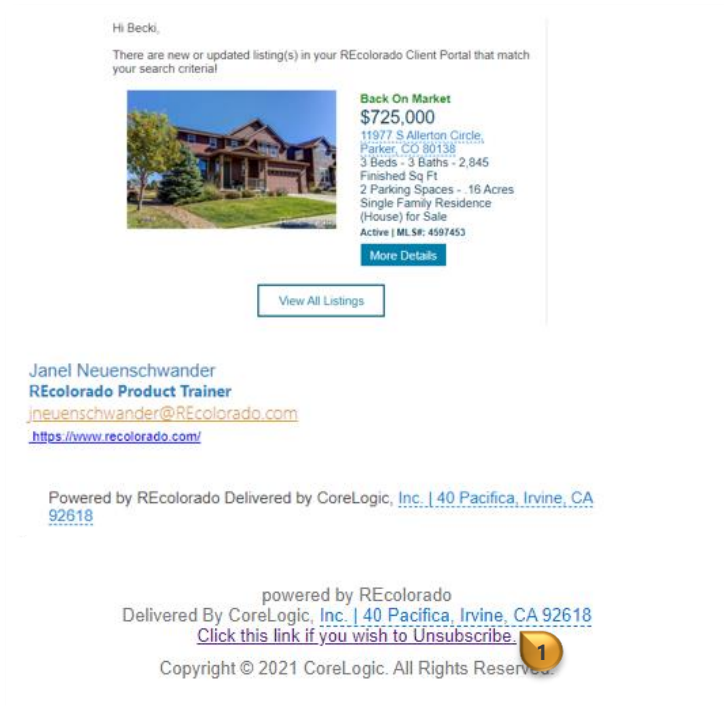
Hi Becki,

There are new or updated listing(s) in your REcolorado Client Portal that match your search criteria!

Back On Market
$725,000
11977 S Allerton Circle, Parker, CO 80138
3 Beds - 3 Baths - 2,845 Finished Sq Ft
2 Parking Spaces - .16 Acres
Single Family Residence (House) for Sale
Active | MLS#: 4597453

More Details

View All Listings

Janel Neuenschwander
REcolorado Product Trainer
jneuenschwander@REcolorado.com
https://www.recolorado.com/

Powered by REcolorado Delivered by CoreLogic, Inc. | 40 Pacifica, Irvine, CA 92618

powered by REcolorado
Delivered By CoreLogic, Inc. | 40 Pacifica, Irvine, CA 92618
Click this link if you wish to Unsubscribe.
1
Copyright © 2021 CoreLogic. All Rights Reserved.